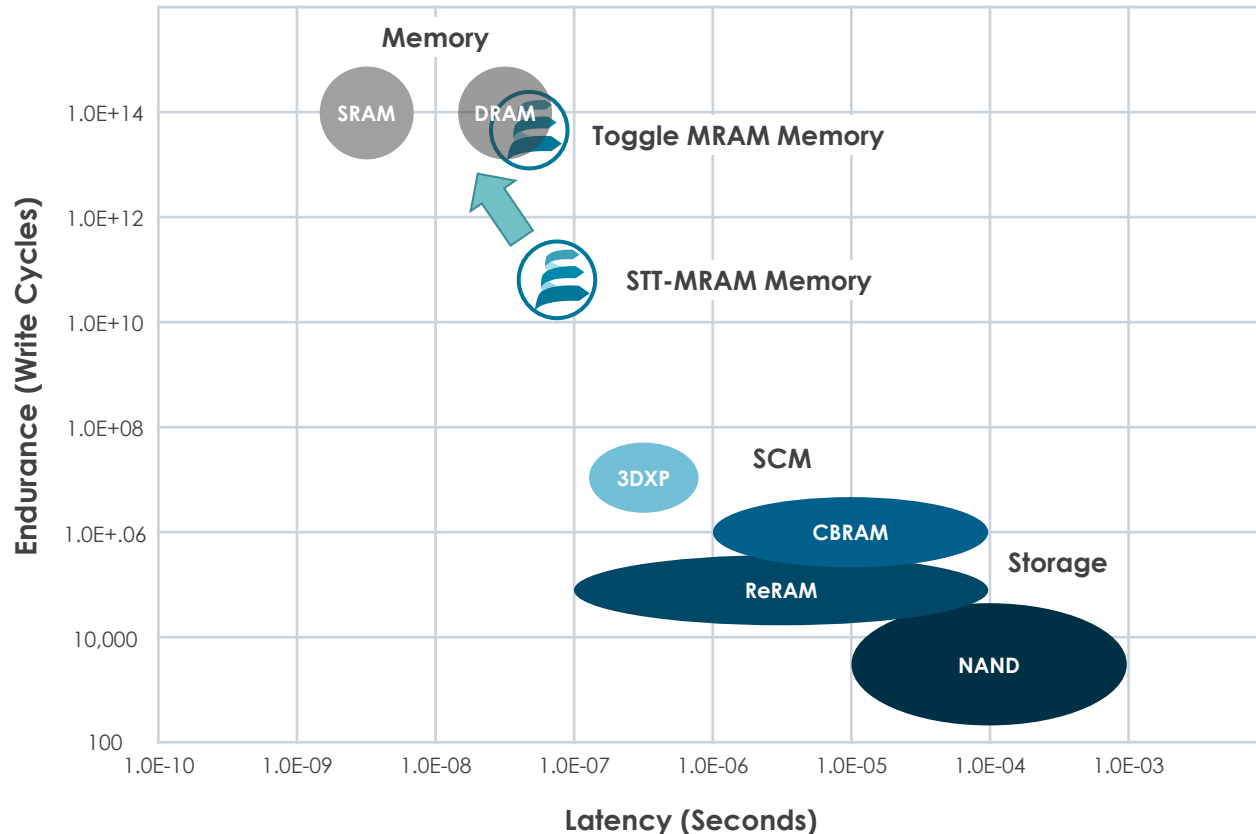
Memory

SRAM

DRAM

Toggle MRAM Memory

STT-MRAM Memory

3DXP

SCM

CBRAM

Storage

ReRAM

NAND

Endurance (Write Cycles)

1.0E+14
1.0E+12
1.0E+10
1.0E+08
1.0E+.06
10,000
100

1.0E-10
1.0E-09
1.0E-08
1.0E-07
1.0E-06
1.0E-05
1.0E-04
1.0E-03

Latency (Seconds)